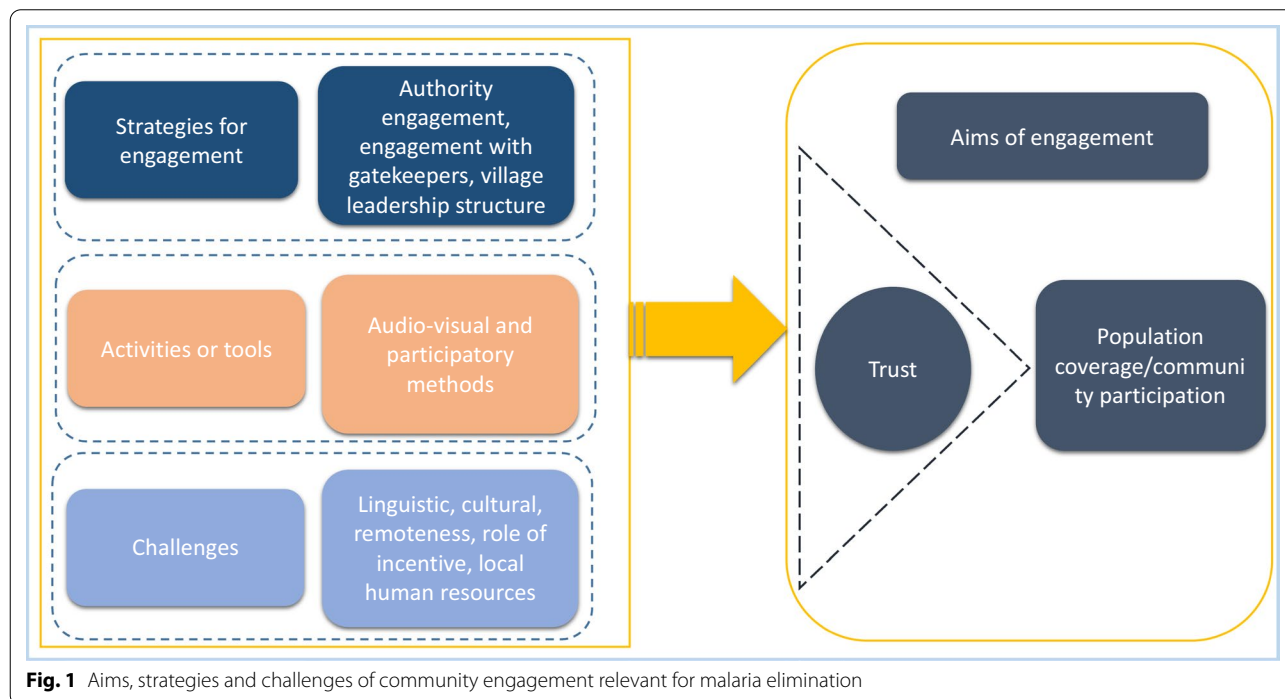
Strategies for engagement

Authority engagement, engagement with gatekeepers, village leadership structure

Activities or tools

Audio-visual and participatory methods

Challenges

Linguistic, cultural, remoteness, role of incentive, local human resources

Aims of engagement

Trust

Population coverage/community participation

**Fig. 1** Aims, strategies and challenges of community engagement relevant for malaria elimination